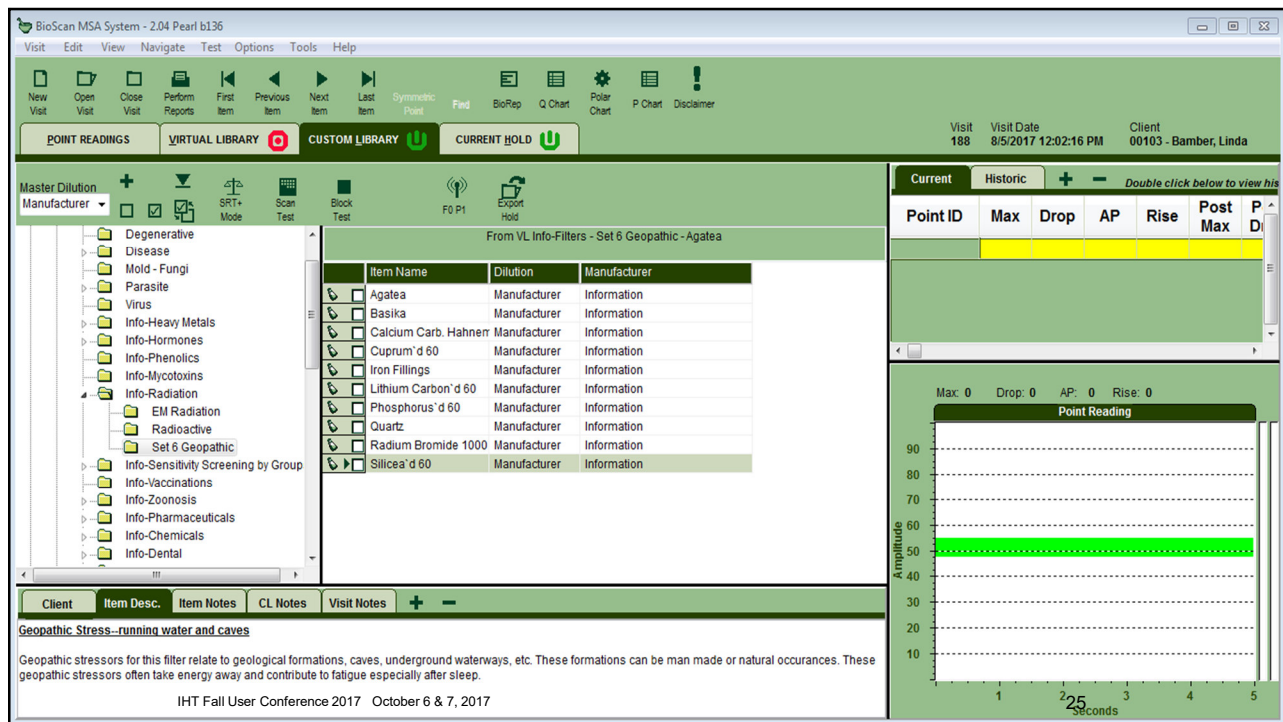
BioScan MSA System - 2.04 Pearl b136

Visit Edit View Navigate Test Options Tools Help

New Visit | Open Visit | Close Visit | Perform Reports | First Item | Previous Item | Next Item | Last Item | Symmetric Point | Find | BioRep | Q Chart | Polar Chart | P Chart | Disclaimer

POINT READINGS | VIRTUAL LIBRARY | CUSTOM LIBRARY | CURRENT HOLD

Visit 188 | Visit Date 8/5/2017 12:02:16 PM | Client 00103 - Bamber, Linda

Master Dilution
Manufacturer

SRT+ Mode | Scan Test | Block Test | F0 P1 | Export Hold

Degenerative
Disease
Mold - Fungi
Parasite
Virus
Info-Heavy Metals
Info-Hormones
Info-Phenolics
Info-Mycotoxins
Info-Radiation
EM Radiation
Radioactive
Set 6 Geopathic
Info-Sensitivity Screening by Group
Info-Vaccinations
Info-Zoonosis
Info-Pharmaceuticals
Info-Chemicals
Info-Dental

From VL Info-Filters - Set 6 Geopathic - Agatea

| Item Name | Dilution | Manufacturer |
|---|---|---|
| Agatea | Manufacturer | Information |
| Basika | Manufacturer | Information |
| Calcium Carb. Hahnem | Manufacturer | Information |
| Cuprum`d 60 | Manufacturer | Information |
| Iron Fillings | Manufacturer | Information |
| Lithium Carbon`d 60 | Manufacturer | Information |
| Phosphorus`d 60 | Manufacturer | Information |
| Quartz | Manufacturer | Information |
| Radium Bromide 1000 | Manufacturer | Information |
| Silicea`d 60 | Manufacturer | Information |

Current | Historic | Double click below to view his

| Point ID | Max | Drop | AP | Rise | Post Max | P D |
|---|---|---|---|---|---|---|

Max: 0 Drop: 0 AP: 0 Rise: 0
Point Reading
Amplitude
90 80 70 60 50 40 30 20 10
1 2 3 4 5
Seconds

Client | Item Desc. | Item Notes | CL Notes | Visit Notes

Geopathic Stress--running water and caves

Geopathic stressors for this filter relate to geological formations, caves, underground waterways, etc. These formations can be man made or natural occurances. These geopathic stressors often take energy away and contribute to fatigue especially after sleep.

IHT Fall User Conference 2017 October 6 & 7, 2017

25